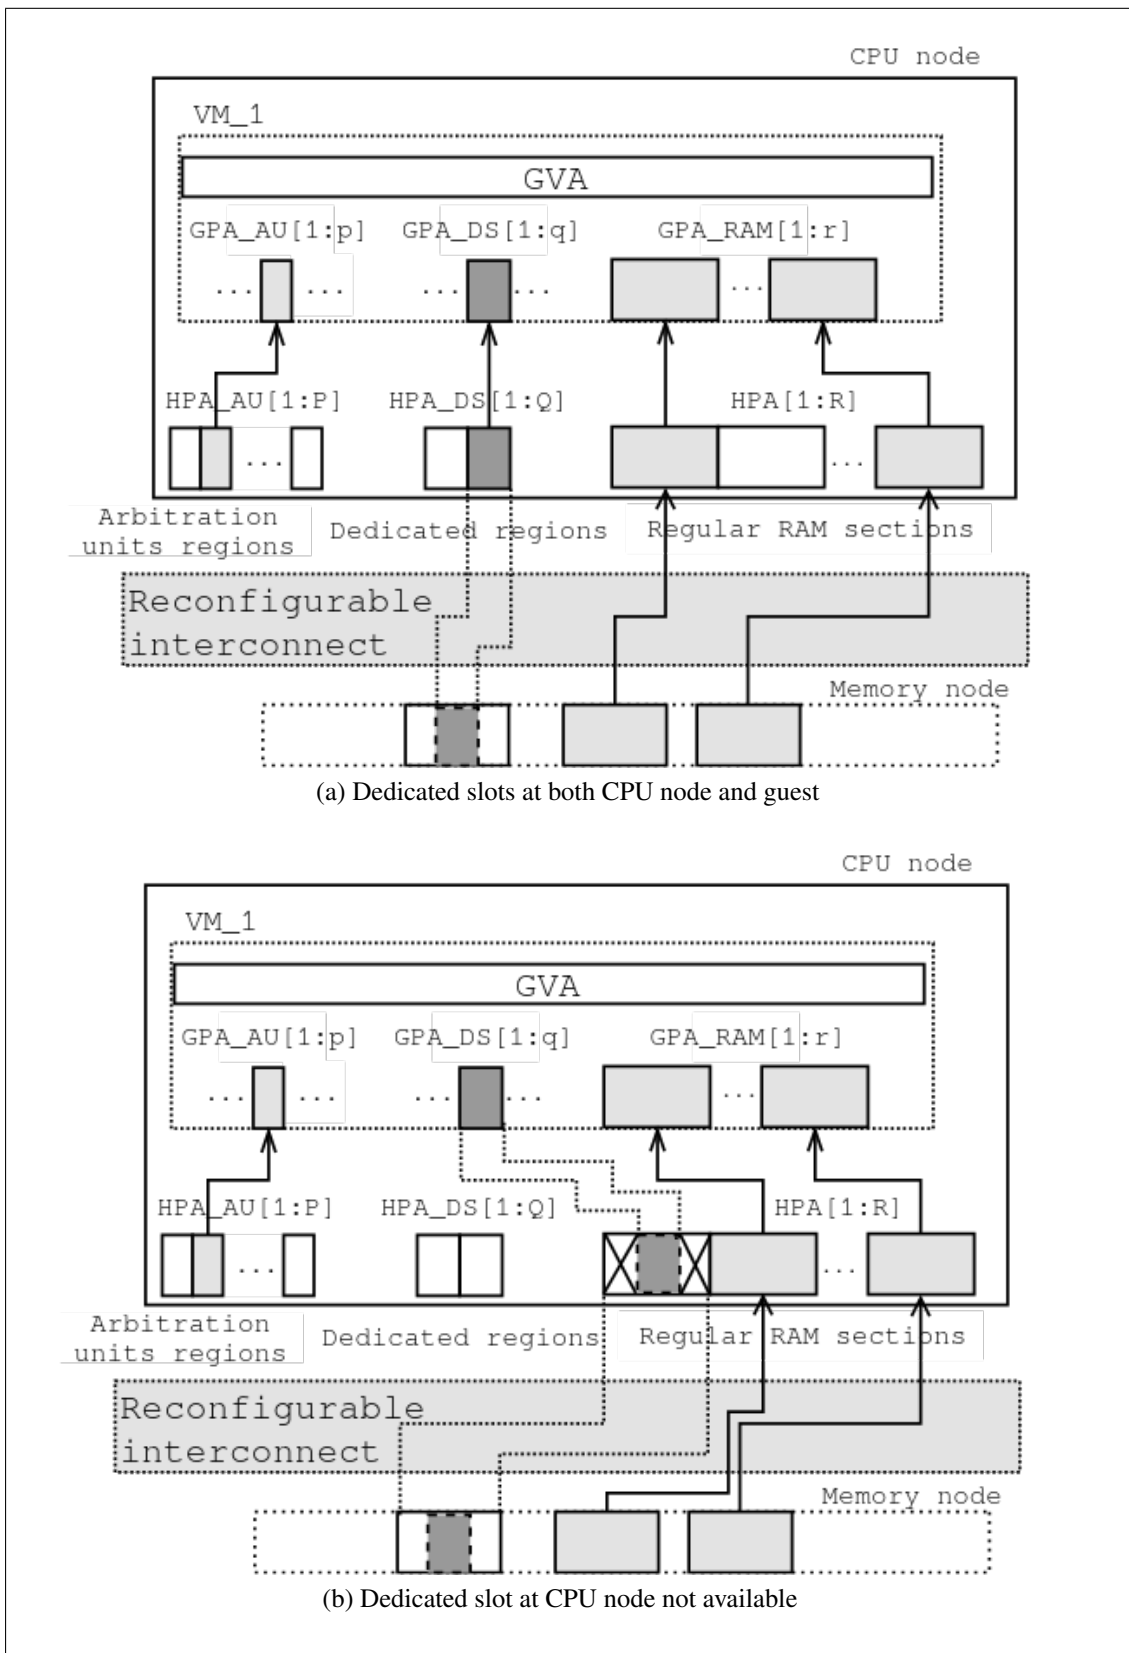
CPU node

VM_1

GVA

GPA_AU[1:p] GPA_DS[1:q] GPA_RAM[1:r]

... ... ... ... ...

HPA_AU[1:P] HPA_DS[1:Q] HPA[1:R]

... ...

Arbitration units regions

Dedicated regions

Regular RAM sections

Reconfigurable interconnect

Memory node

(a) Dedicated slots at both CPU node and guest

CPU node

VM_1

GVA

GPA_AU[1:p] GPA_DS[1:q] GPA_RAM[1:r]

... ... ... ... ...

HPA_AU[1:P] HPA_DS[1:Q] HPA[1:R]

... ...

Arbitration units regions

Dedicated regions

Regular RAM sections

Reconfigurable interconnect

Memory node

(b) Dedicated slot at CPU node not available